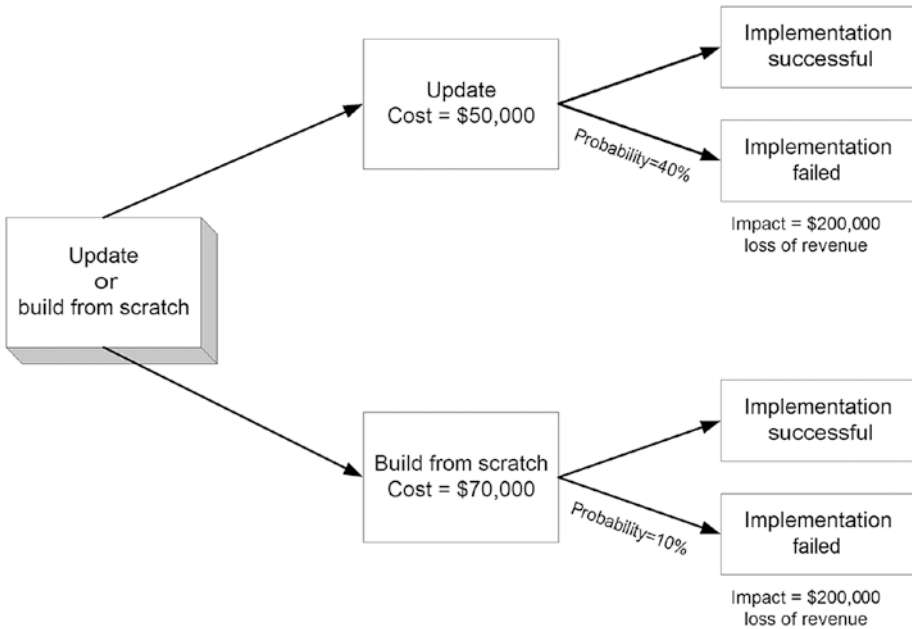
Update
or
build from scratch

Update
Cost = \$50,000

Implementation
successful

Probability=40%

Implementation
failed

Impact = \$200,000
loss of revenue

Build from scratch
Cost = \$70,000

Implementation
successful

Probability=10%

Implementation
failed

Impact = \$200,000
loss of revenue